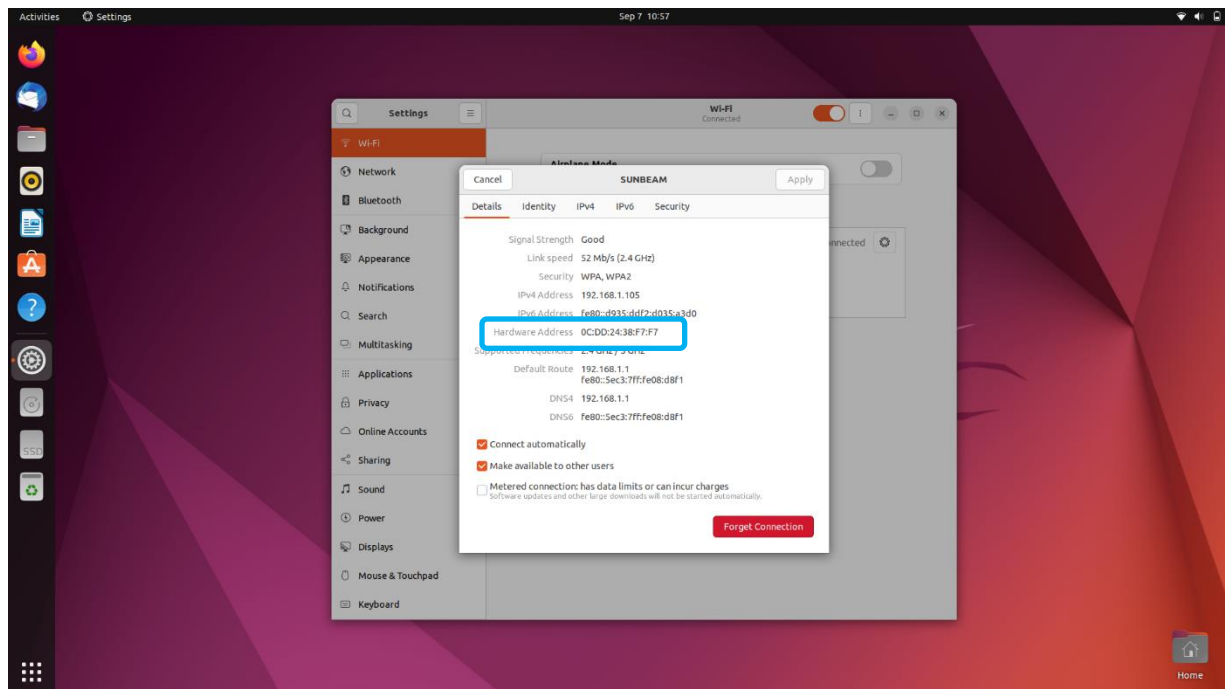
Activities Settings Sep 7 10:57

Settings

Wi-Fi
Connected

Wi-Fi
Network
Bluetooth
Background
Appearance
Notifications
Search
Multitasking
Applications
Privacy
Online Accounts
Sharing
Sound
Power
Displays
Mouse & Touchpad
Keyboard

Airplane Mode

nnected

Cancel SUNBEAM Apply

Details Identity IPv4 IPv6 Security

Signal Strength Good
Link speed 52 Mb/s (2.4 GHz)
Security WPA, WPA2
IPv4 Address 192.168.1.105
IPv6 Address fe80::d935:ddf2:d035:a3d0
Hardware Address 0C:DD:24:38:F7:F7
Supported Frequencies 2.4 GHz / 5 GHz
Default Route 192.168.1.1
fe80::5ec3:7ff:fe08:d8f1
DNS4 192.168.1.1
DNS6 fe80::5ec3:7ff:fe08:d8f1

Connect automatically
Make available to other users
Metered connection: has data limits or can incur charges
Software updates and other large downloads will not be started automatically.

Forget Connection

SSD

Home